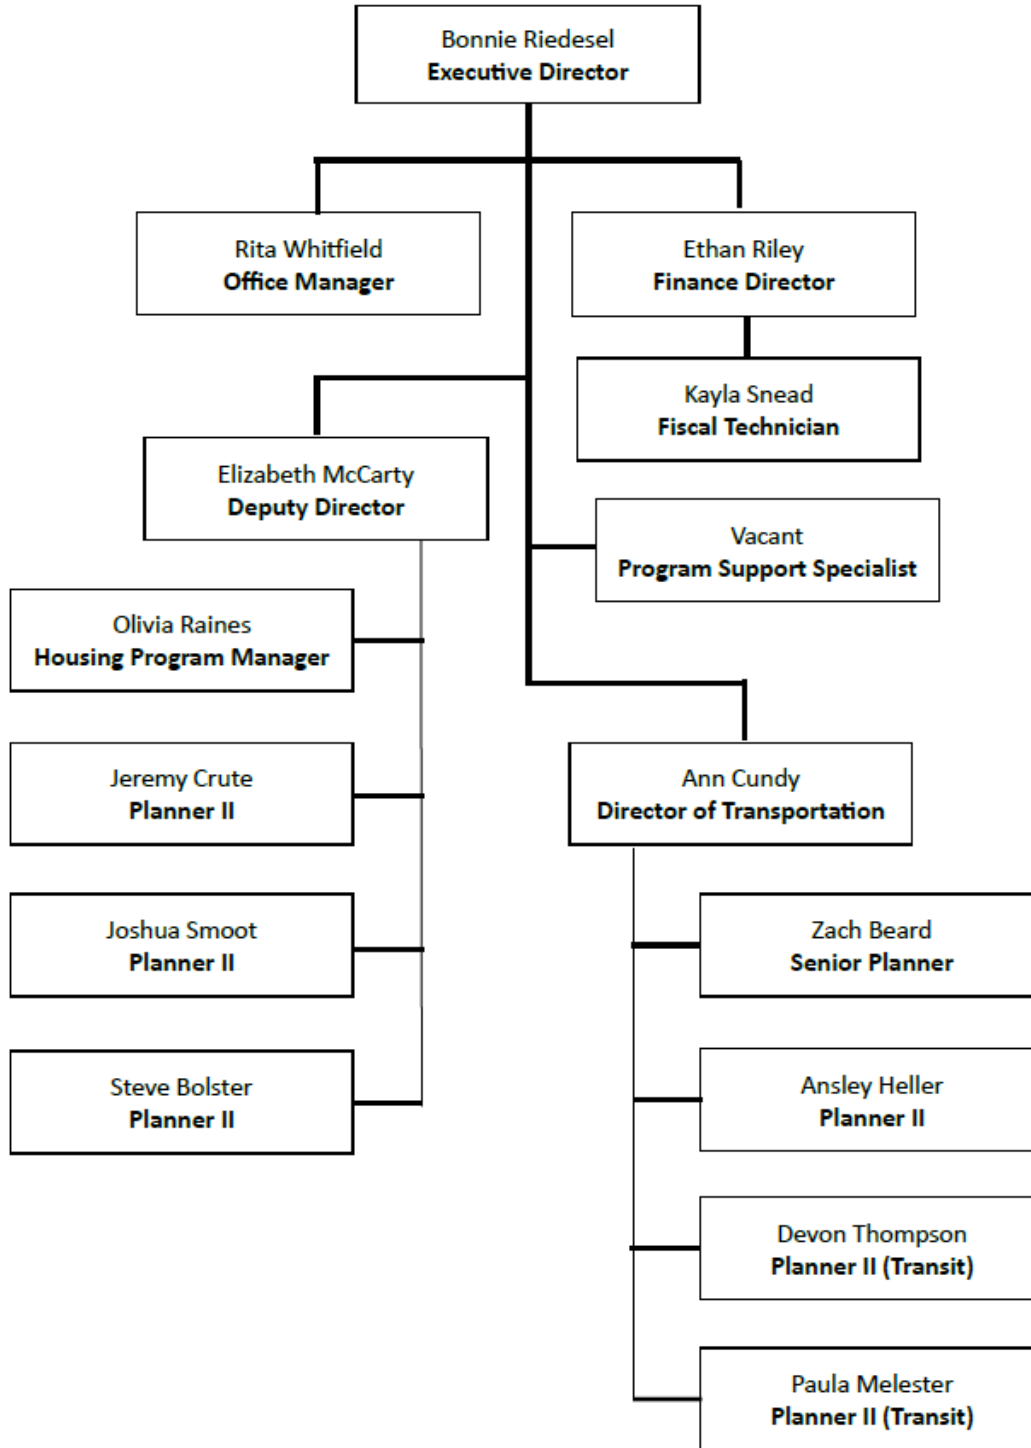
Bonnie Riedesel
**Executive Director**

Rita Whitfield
**Office Manager**

Ethan Riley
**Finance Director**

Kayla Snead
**Fiscal Technician**

Elizabeth McCarty
**Deputy Director**

Vacant
**Program Support Specialist**

Olivia Raines
**Housing Program Manager**

Jeremy Crute
**Planner II**

Joshua Smoot
**Planner II**

Steve Bolster
**Planner II**

Ann Cundy
**Director of Transportation**

Zach Beard
**Senior Planner**

Ansley Heller
**Planner II**

Devon Thompson
**Planner II (Transit)**

Paula Melester
**Planner II (Transit)**